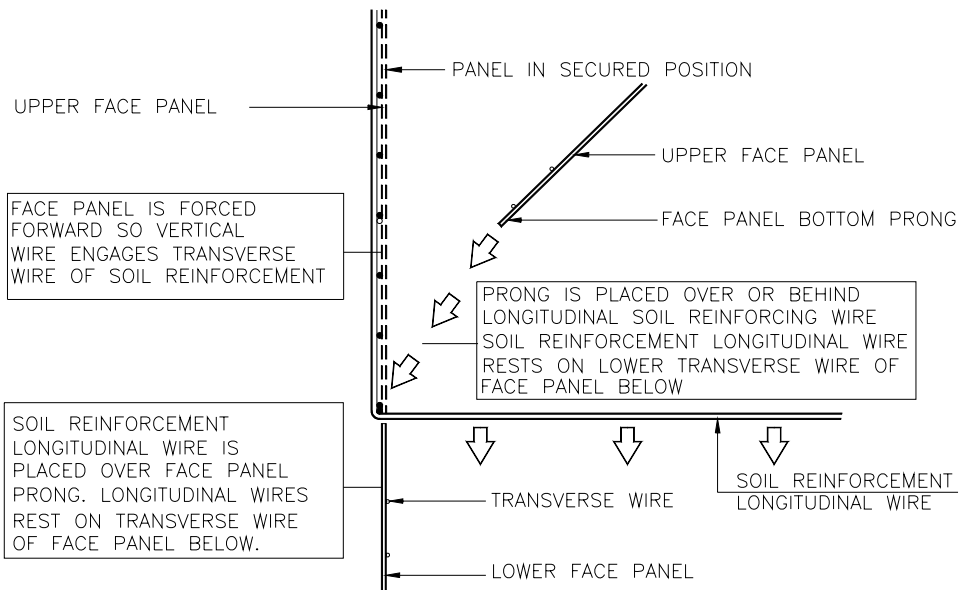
PANEL IN SECURED POSITION

UPPER FACE PANEL

UPPER FACE PANEL

FACE PANEL IS FORCED FORWARD SO VERTICAL WIRE ENGAGES TRANSVERSE WIRE OF SOIL REINFORCEMENT

FACE PANEL BOTTOM PRONG

PRONG IS PLACED OVER OR BEHIND LONGITUDINAL SOIL REINFORCING WIRE SOIL REINFORCEMENT LONGITUDINAL WIRE RESTS ON LOWER TRANSVERSE WIRE OF FACE PANEL BELOW

SOIL REINFORCEMENT LONGITUDINAL WIRE IS PLACED OVER FACE PANEL PRONG. LONGITUDINAL WIRES REST ON TRANSVERSE WIRE OF FACE PANEL BELOW.

TRANSVERSE WIRE

SOIL REINFORCEMENT LONGITUDINAL WIRE

LOWER FACE PANEL